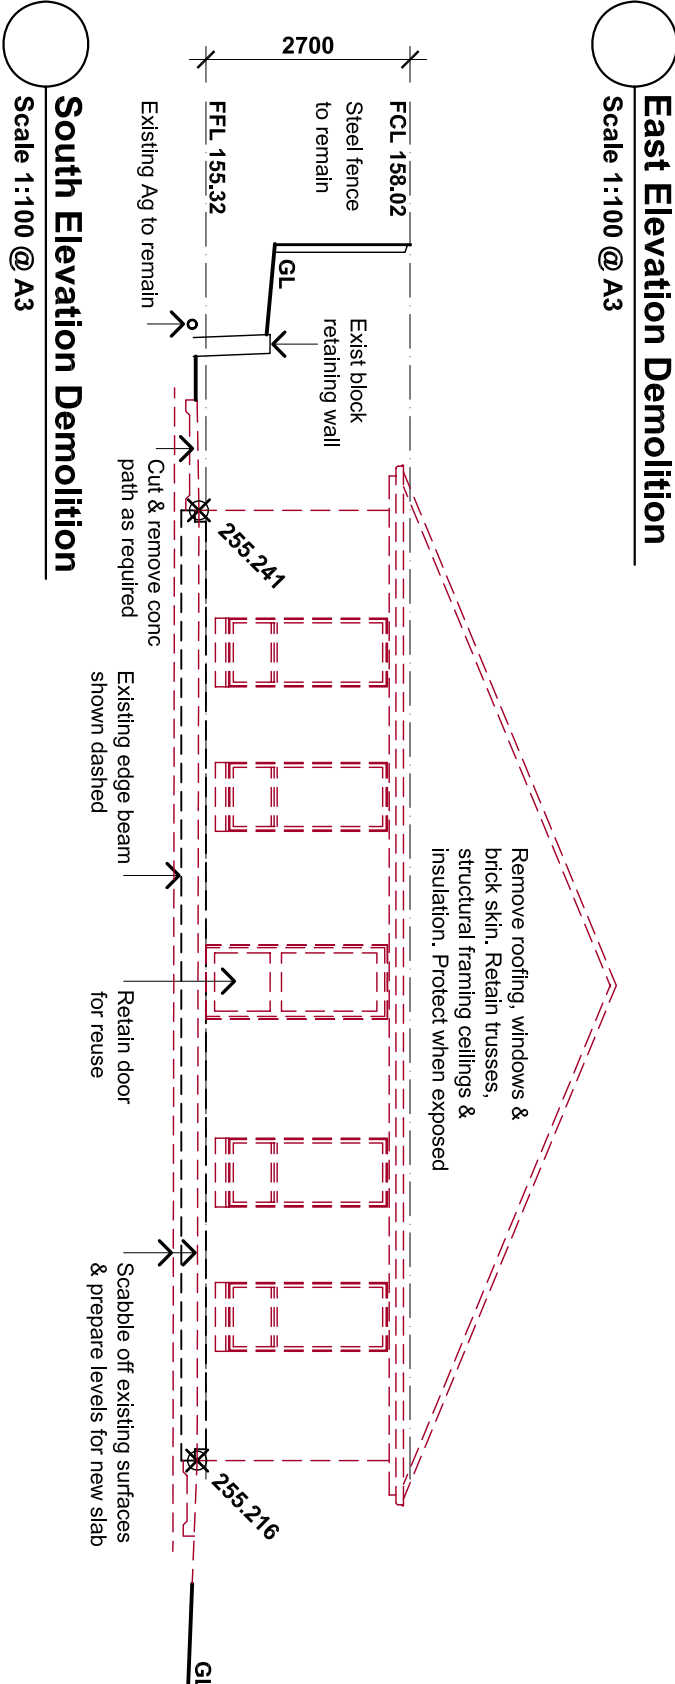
East Elevation Demolition
Scale 1:100 @ A3

South Elevation Demolition
Scale 1:100 @ A3

2700

FCL 158.02

FFL 155.32

Steel fence to remain

Existing Ag to remain

GL

Exist block retaining wall

Cut & remove conc path as required

255.241

Existing edge beam shown dashed

Remove roofing, windows & brick skin. Retain trusses, structural framing ceilings & insulation. Protect when exposed

Retain door for reuse

Scabble off existing surfaces & prepare levels for new slab

255.216

GL